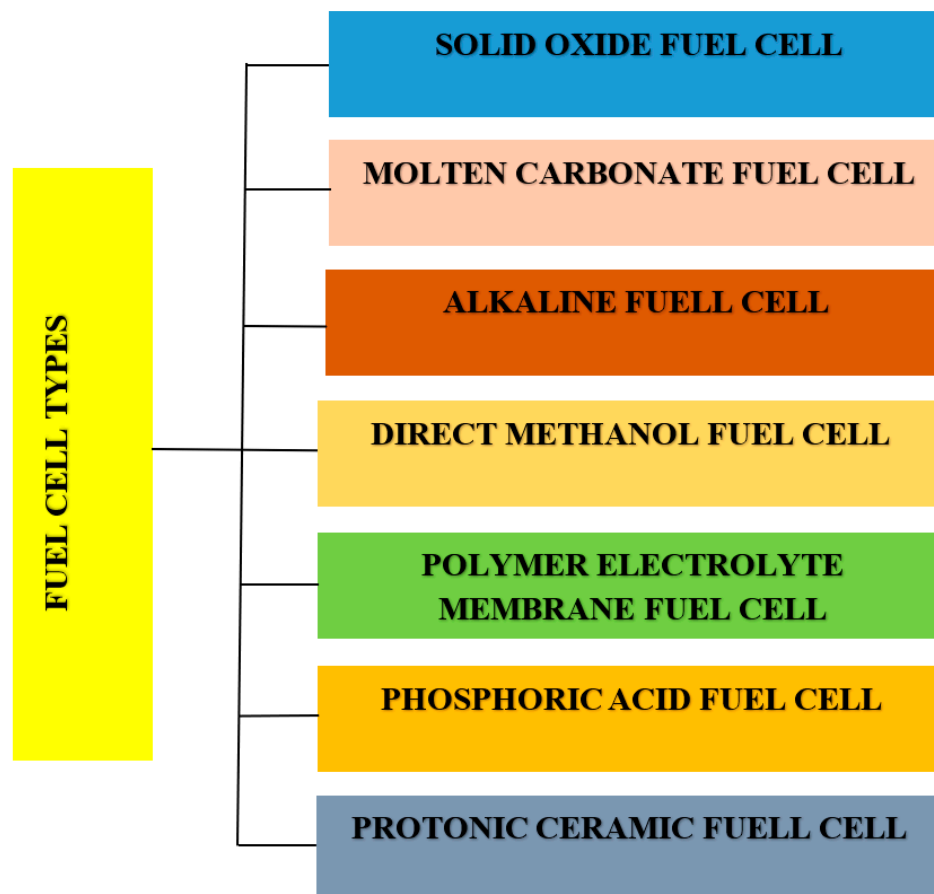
FUEL CELL TYPES

SOLID OXIDE FUEL CELL

MOLTEN CARBONATE FUEL CELL

ALKALINE FUELL CELL

DIRECT METHANOL FUEL CELL

POLYMER ELECTROLYTE MEMBRANE FUEL CELL

PHOSPHORIC ACID FUEL CELL

PROTONIC CERAMIC FUELL CELL